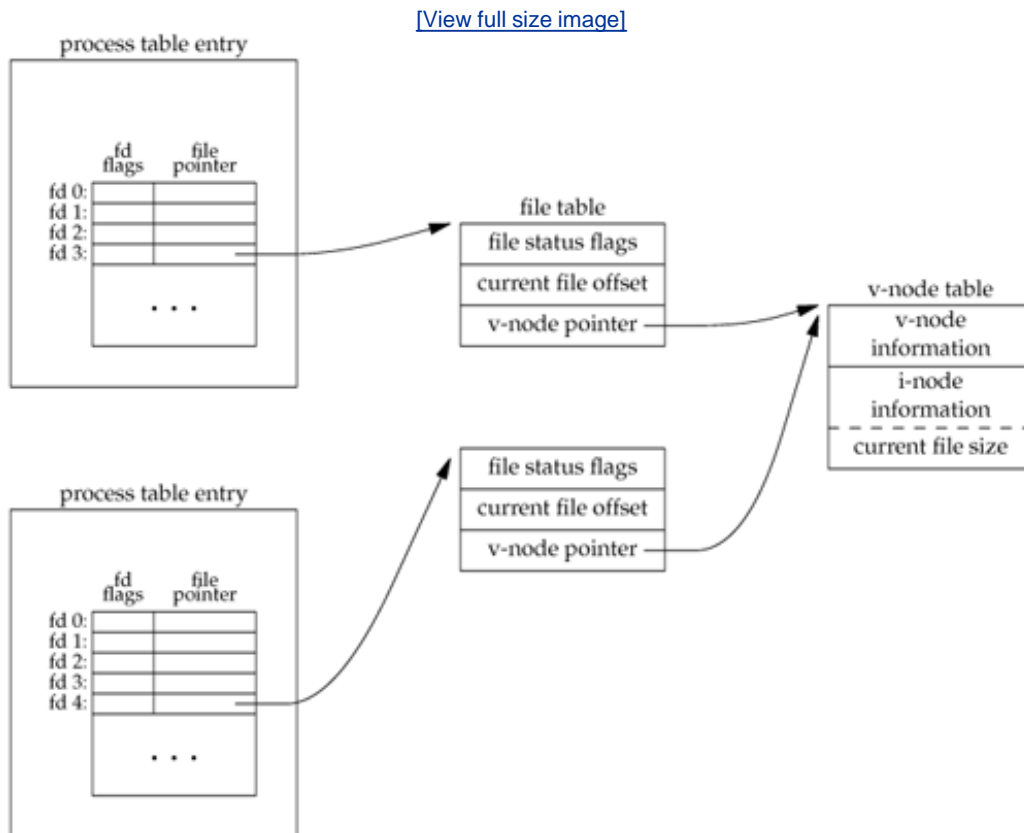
[View full size image]

process table entry

fd flags

file pointer

fd 0:
fd 1:
fd 2:
fd 3:

. . .

file table

file status flags

current file offset

v-node pointer

v-node table

v-node information

i-node information

current file size

process table entry

fd flags

file pointer

fd 0:
fd 1:
fd 2:
fd 3:
fd 4:

. . .

file status flags

current file offset

v-node pointer